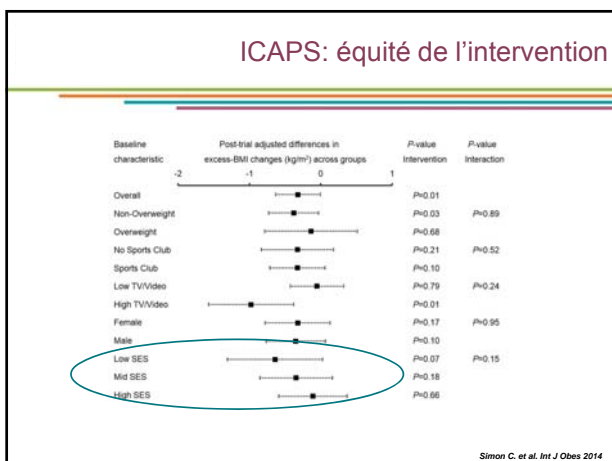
ICAPS: équité de l'intervention

| Baseline characteristic | Post-trial adjusted differences in excess-BMI changes (kg/m²) across groups | P-value Intervention | P-value Interaction |
|---|---|---|---|
| | -2 -1 0 1 | | |
| Overall | | P=0.01 | |
| Non-Overweight | | P=0.03 | P=0.89 |
| Overweight | | P=0.68 | |
| No Sports Club | | P=0.21 | P=0.52 |
| Sports Club | | P=0.10 | |
| Low TV/Video | | P=0.79 | P=0.24 |
| High TV/Video | | P=0.01 | |
| Female | | P=0.17 | P=0.95 |
| Male | | P=0.10 | |
| Low SES | | P=0.07 | P=0.15 |
| Mid SES | | P=0.18 | |
| High SES | | P=0.66 | |

Simon C. et al. Int J Obes 2014